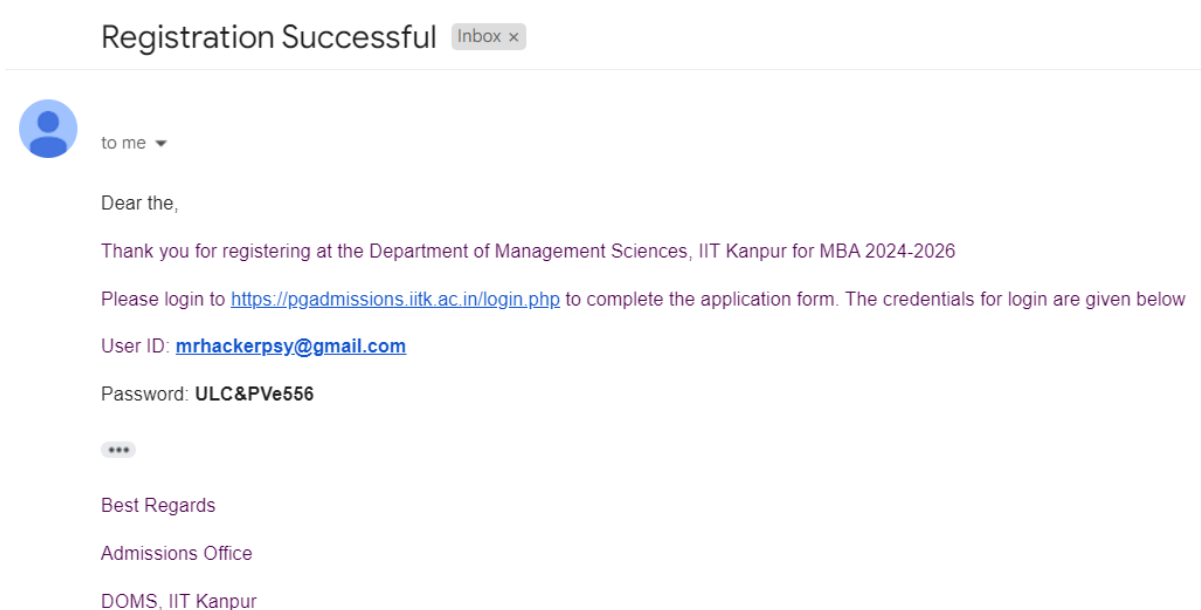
Registration Successful Inbox ×

to me

Dear the,

Thank you for registering at the Department of Management Sciences, IIT Kanpur for MBA 2024-2026

Please login to https://pgadmissions.iitk.ac.in/login.php to complete the application form. The credentials for login are given below

User ID: mrhackerpsy@gmail.com

Password: ULC&PVe556

•••

Best Regards

Admissions Office

DOMS, IIT Kanpur